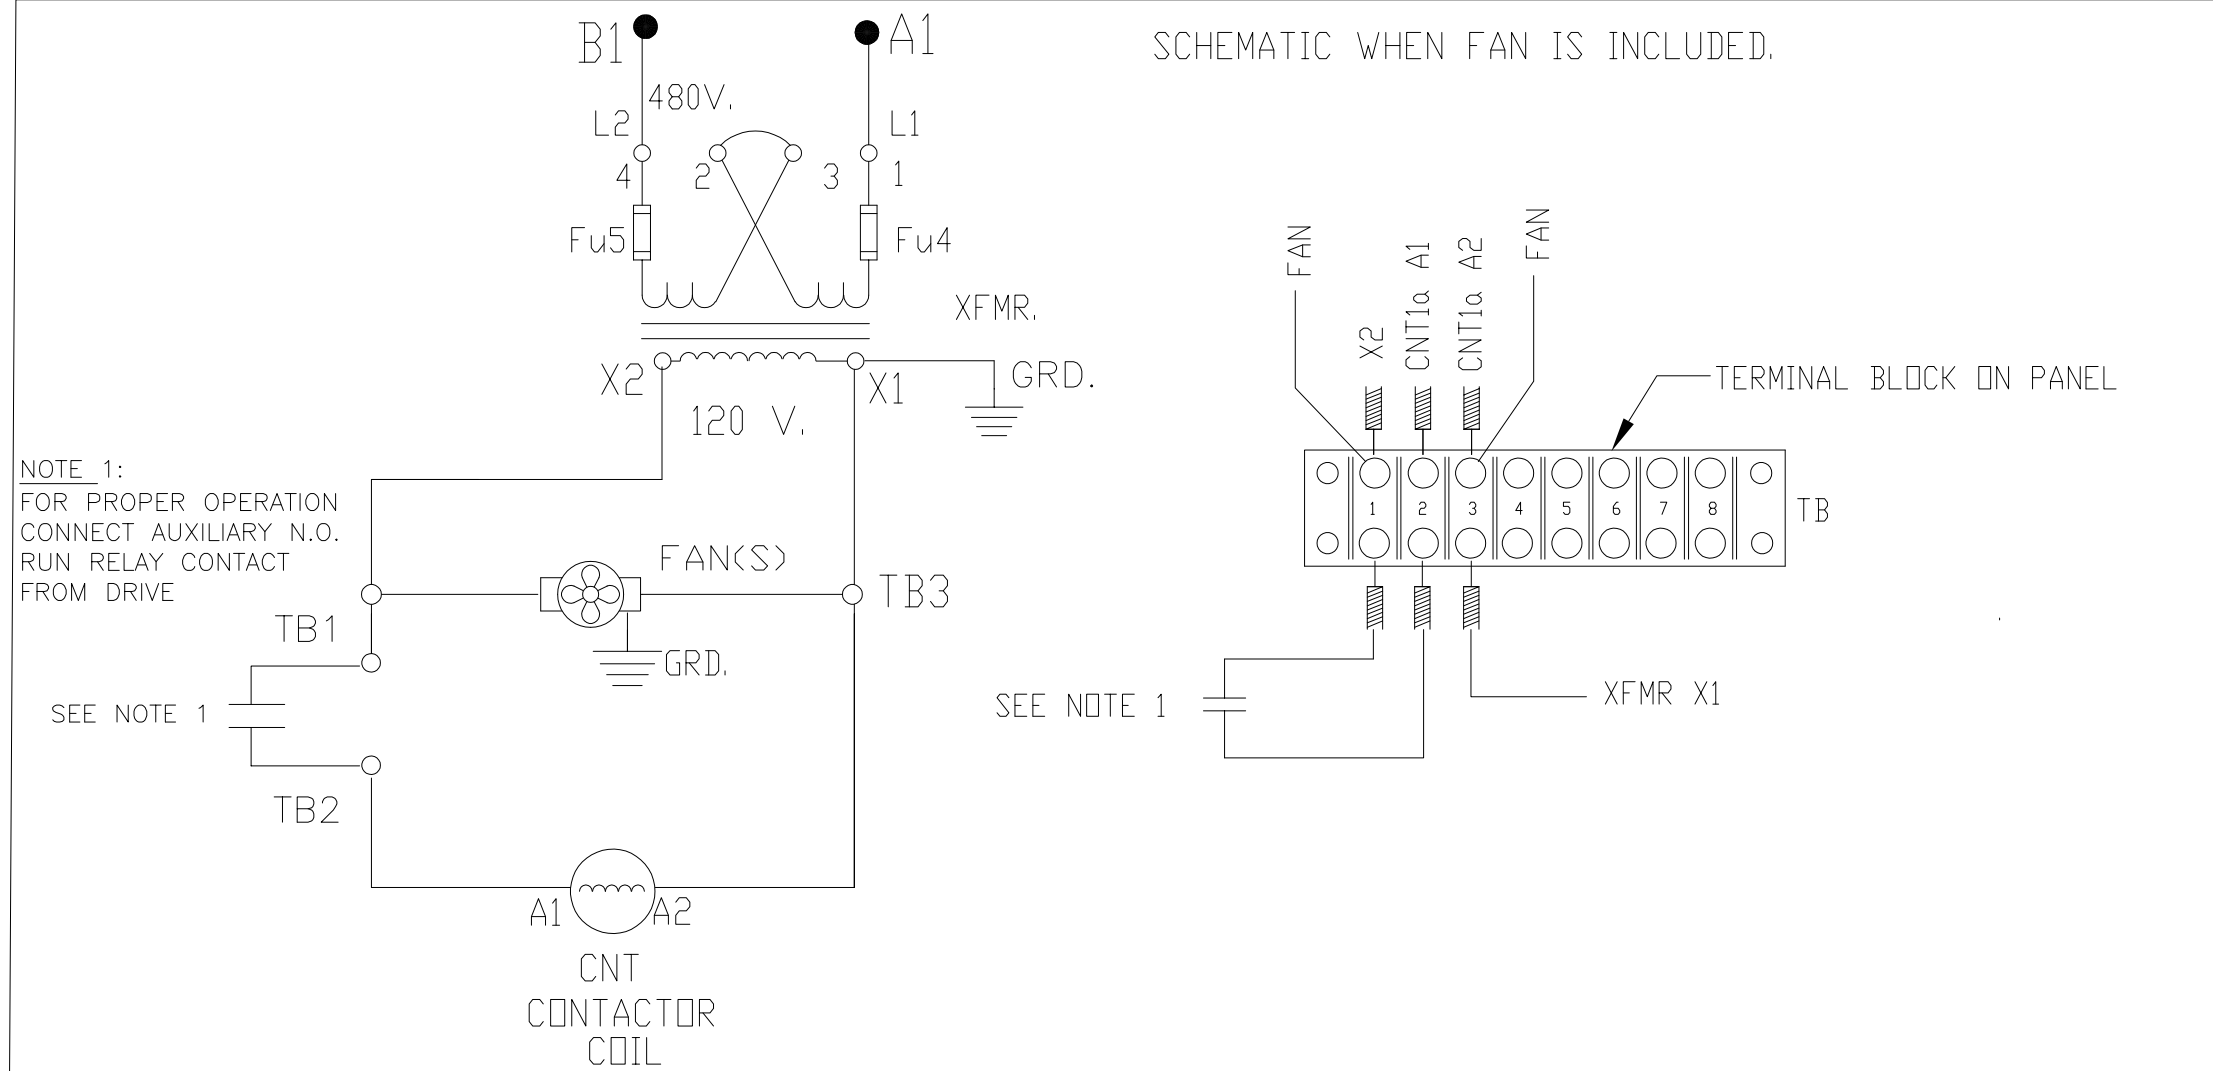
B1

A1

480V.

L2

L1

4

2

3

1

Fu5

Fu4

XFMR.

X2

X1

GRD.

120 V.

NOTE 1:
FOR PROPER OPERATION CONNECT AUXILIARY N.O. RUN RELAY CONTACT FROM DRIVE

FAN(S)

TB1

TB3

GRD.

SEE NOTE 1

TB2

A1

A2

CNT
CONTACTOR
COIL

SCHEMATIC WHEN FAN IS INCLUDED.

FAN

X2

CNT1a A1

CNT1a A2

FAN

TERMINAL BLOCK ON PANEL

1

2

3

4

5

6

7

8

TB

SEE NOTE 1

XFMR X1